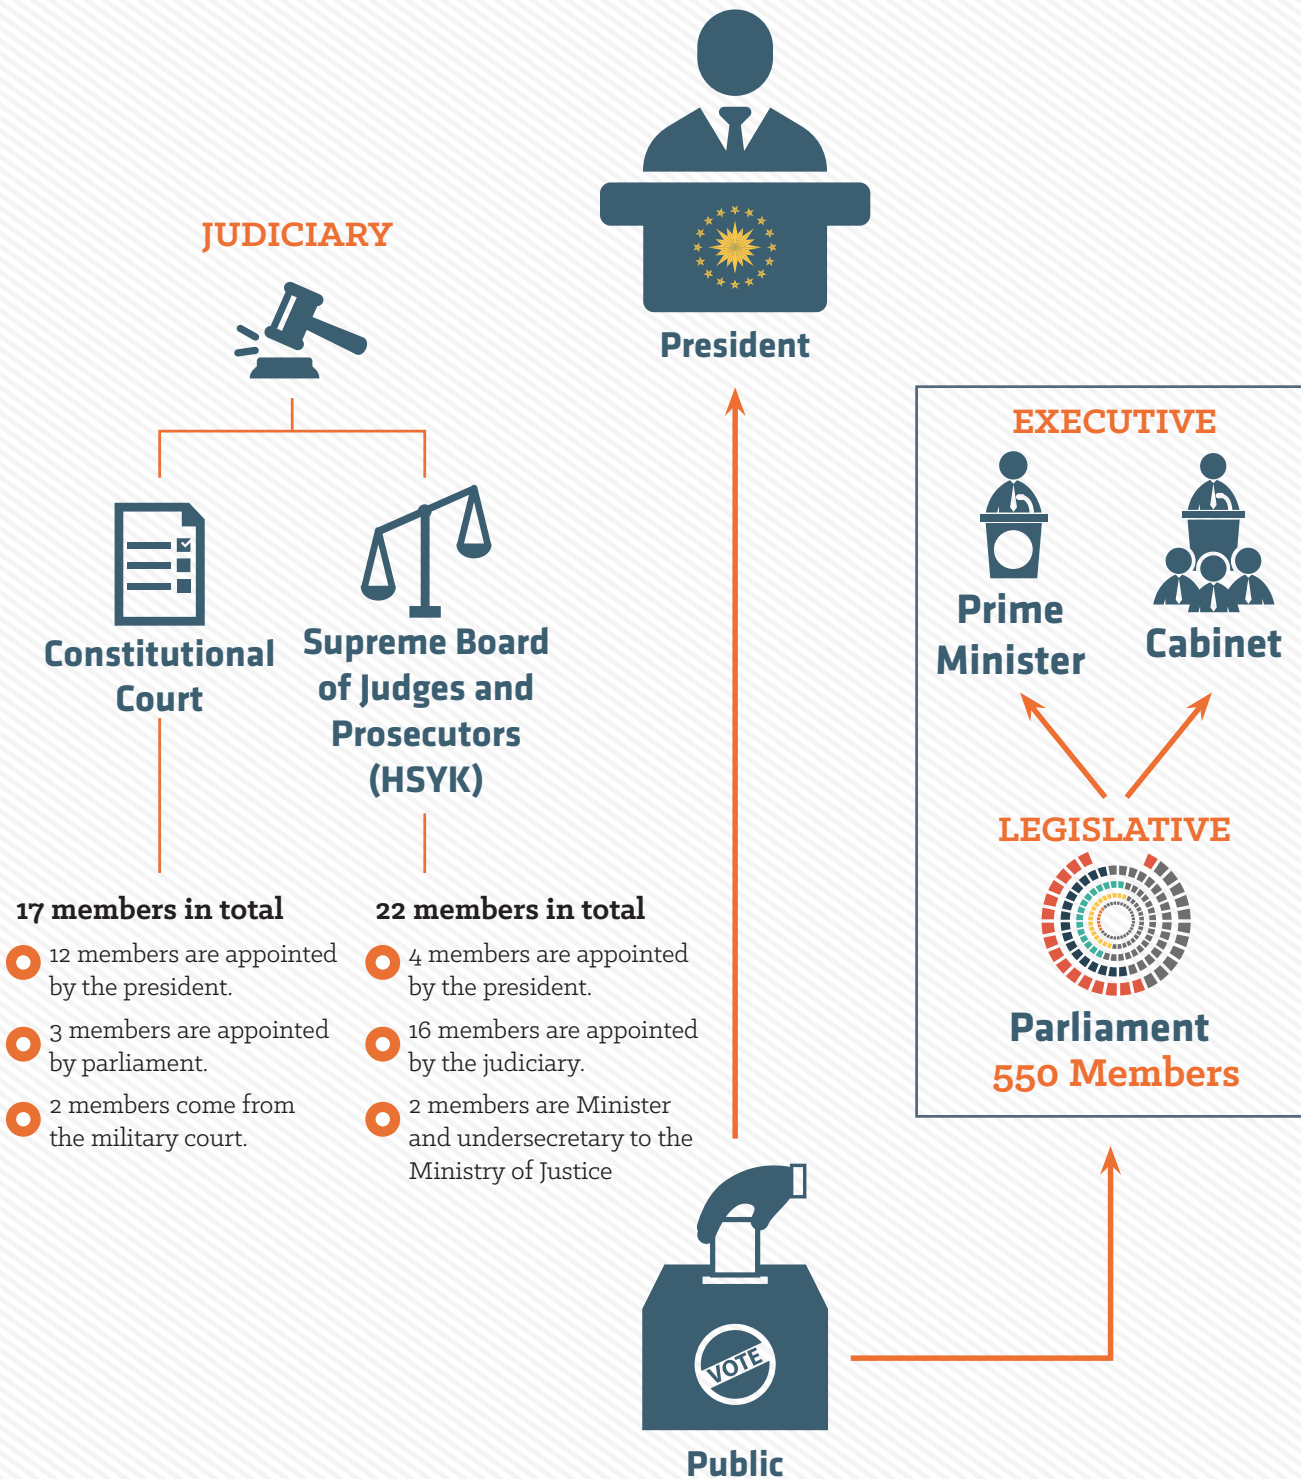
JUDICIARY

President

EXECUTIVE

Prime Minister

Cabinet

Constitutional Court

Supreme Board of Judges and Prosecutors (HSYK)

LEGISLATIVE

Parliament
550 Members

17 members in total

12 members are appointed by the president.

3 members are appointed by parliament.

2 members come from the military court.

22 members in total

4 members are appointed by the president.

16 members are appointed by the judiciary.

2 members are Minister and undersecretary to the Ministry of Justice

VOTE

Public